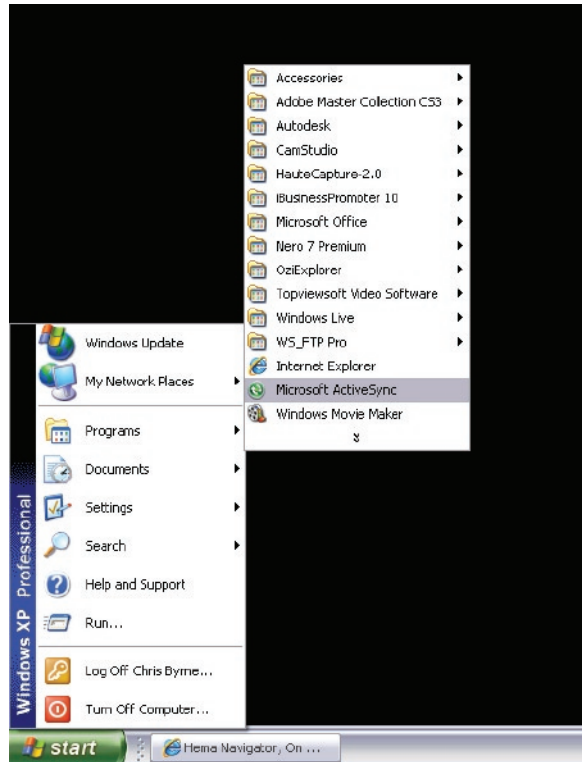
Accessories
Adobe Master Collection CS3
Autodesk
CamStudio
HauteCapture-2.0
IBusinessPromoter 10
Microsoft Office
Nero 7 Premium
OziExplorer
Topviewsoft Video Software
Windows Live
WS_FTP Pro
Internet Explorer
Microsoft ActiveSync
Windows Movie Maker

Windows Update
My Network Places
Programs
Documents
Settings
Search
Help and Support
Run...
Log Off Chris Byrne...
Turn Off Computer...

Windows XP Professional

start
Heina Navigator, On ...